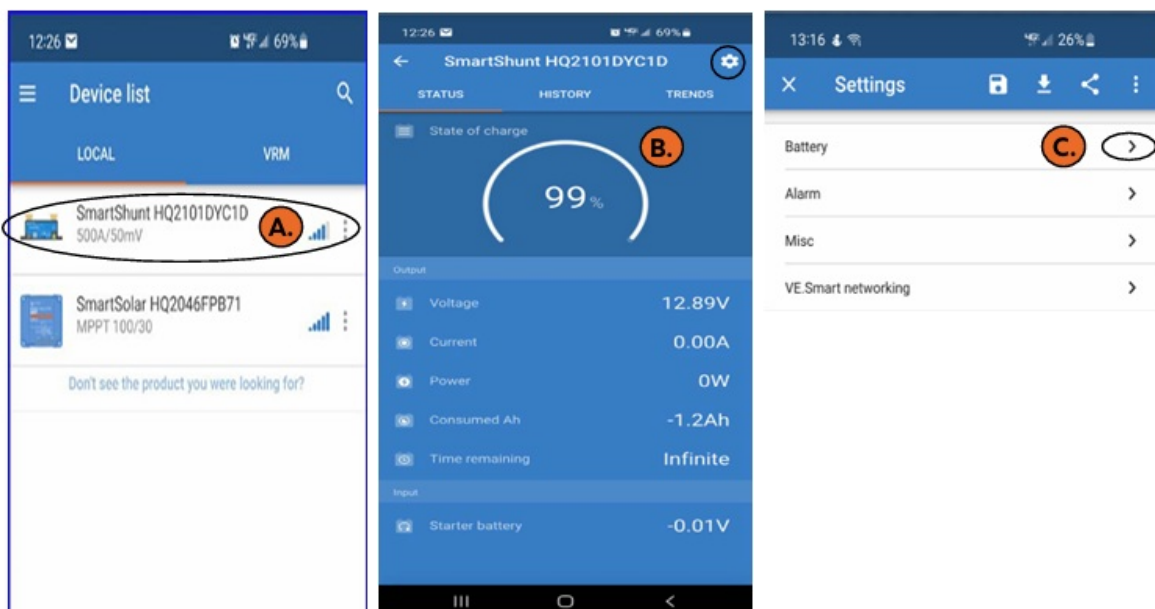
12:26 69%

Device list

LOCAL VRM

SmartShunt HQ2101DYC1D
500A/50mV

A.

SmartSolar HQ2046FPB71
MPPT 100/30

Don't see the product you were looking for?

12:26 69%

SmartShunt HQ2101DYC1D

STATUS HISTORY TRENDS

State of charge

B.

99%

Output

Voltage 12.89V

Current 0.00A

Power 0W

Consumed Ah -1.2Ah

Time remaining Infinite

Input

Starter battery -0.01V

13:16 26%

Settings

Battery

C.

Alarm

Misc

VE.Smart networking